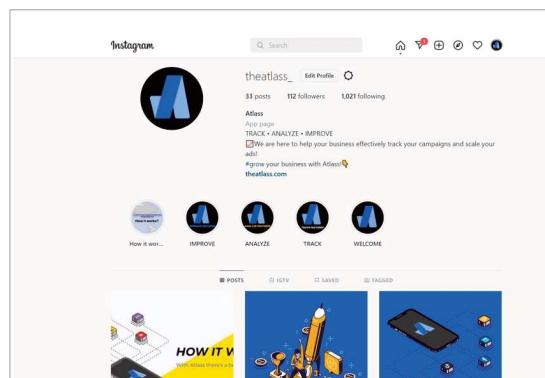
Instagram

Search

1

theatlass_ Edit Profile

33 posts 112 followers 1,021 following

Atlass
App page
TRACK • ANALYZE • IMPROVE
📈We are here to help your business effectively track your campaigns and scale your ads!
#grow your business with Atlass!👇
theatlass.com

How it wor... IMPROVE ANALYZE TRACK WELCOME

POSTS IGTV SAVED TAGGED

HOW IT W

With Atlass there's a b